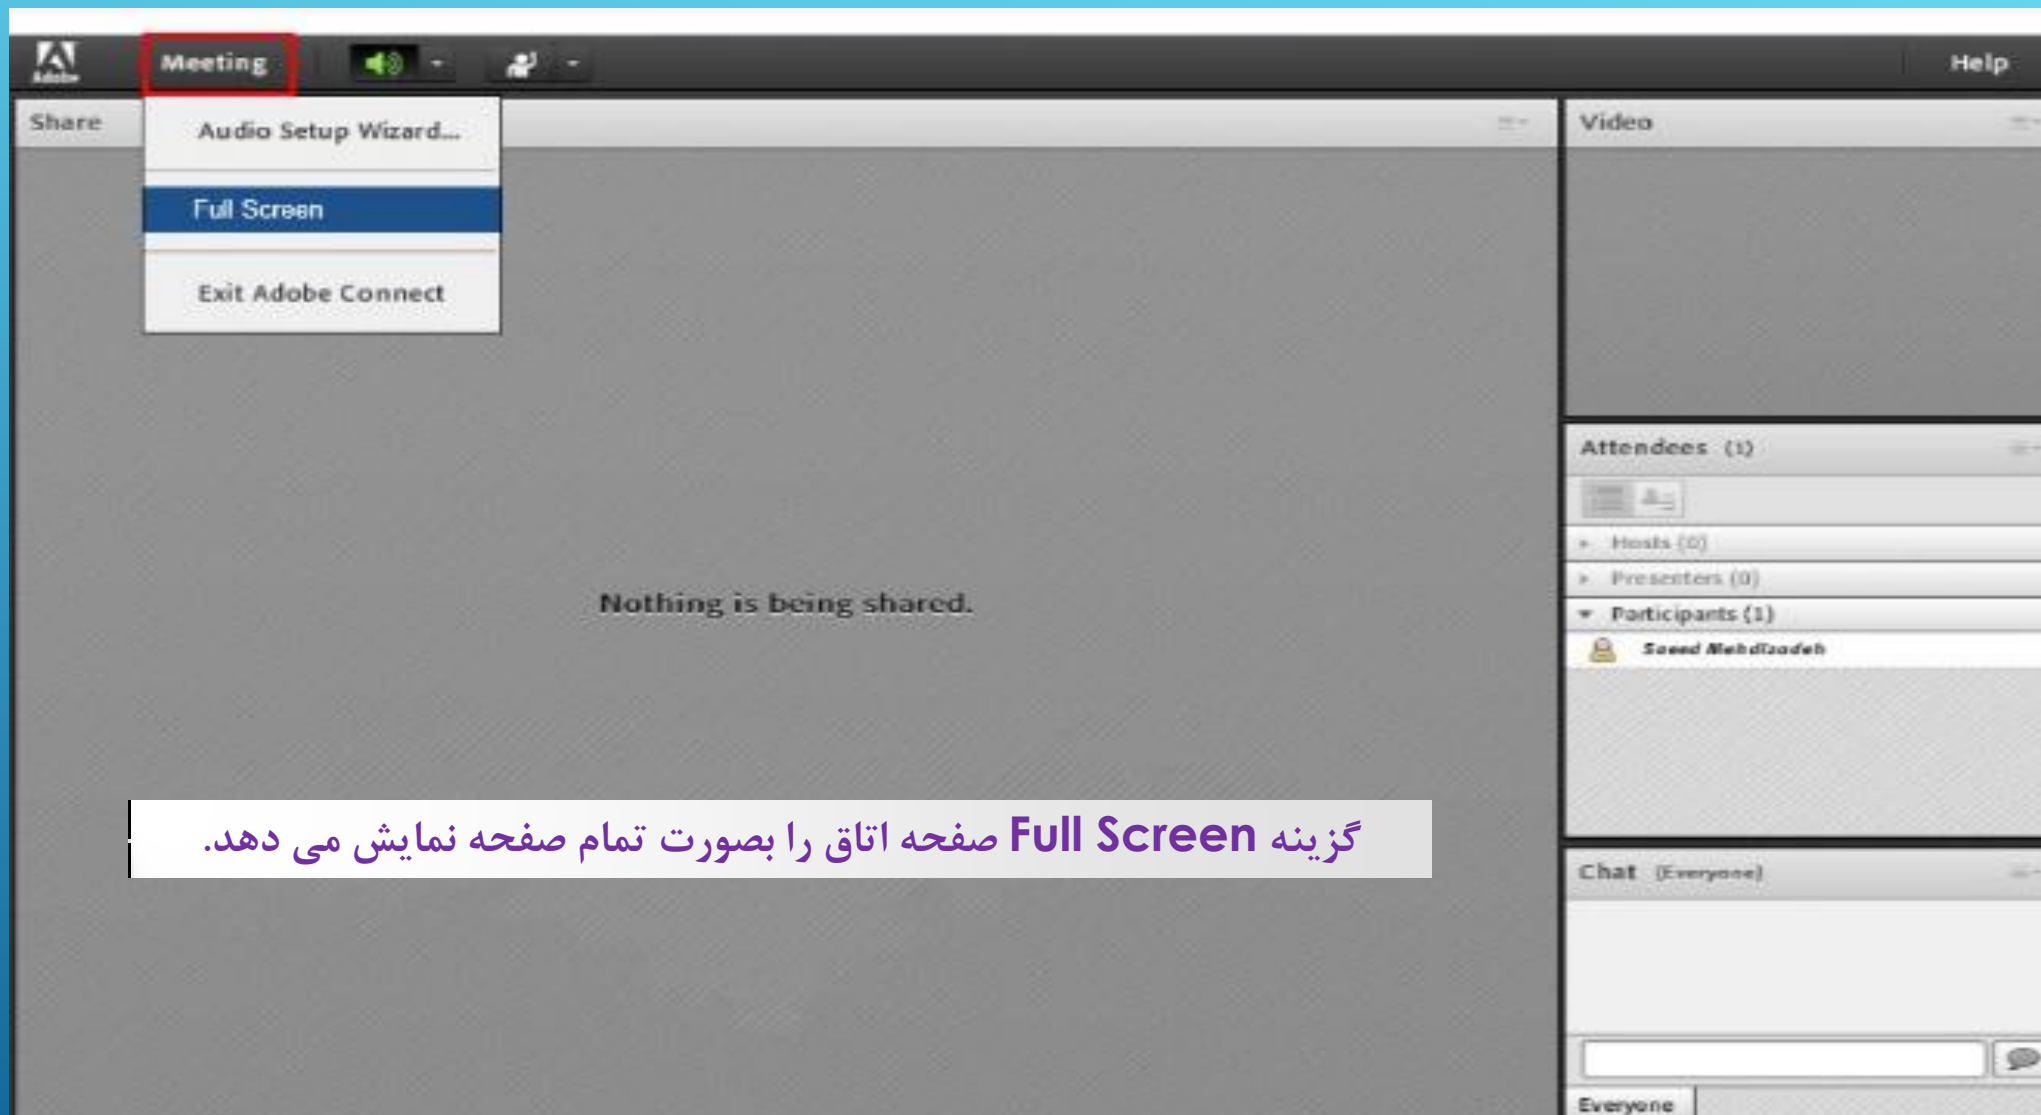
Adobe Meeting Help

Share

Audio Setup Wizard...

Full Screen

Exit Adobe Connect

Nothing is being shared.

Video

Attendees (1)

Hosts (0)

Presenters (0)

Participants (1)

Saeed Mehdizadeh

Chat (Everyone)

Everyone

گزینه Full Screen صفحه اتاق را بصورت تمام صفحه نمایش می دهد.